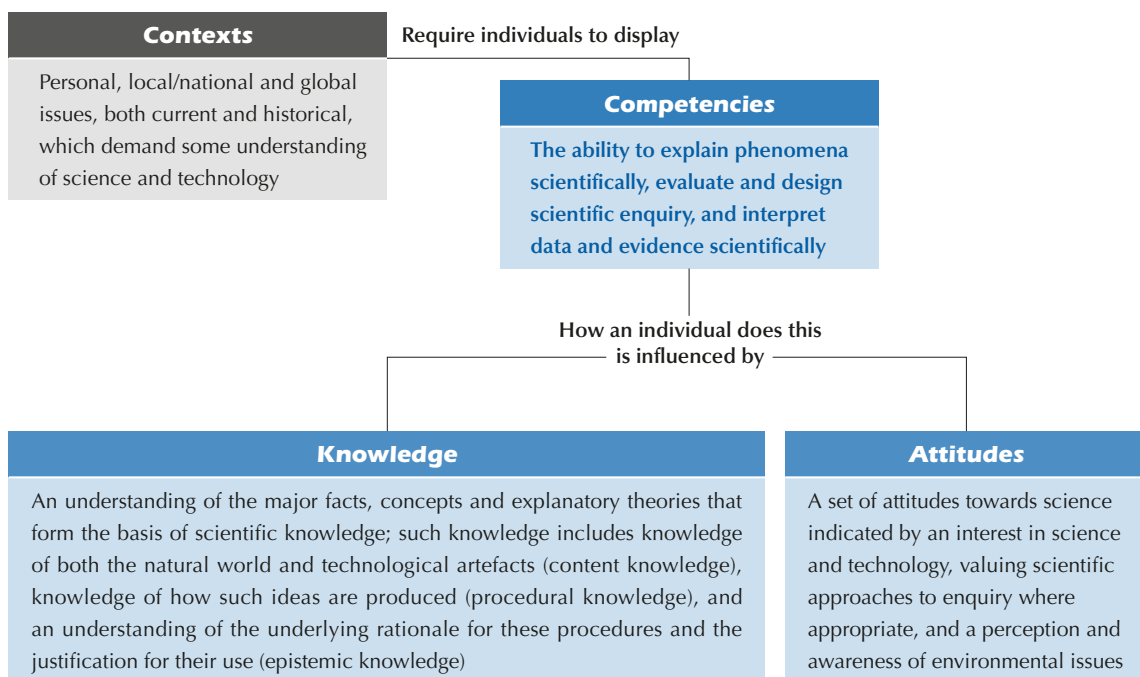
Contexts

Personal, local/national and global issues, both current and historical, which demand some understanding of science and technology

Require individuals to display

Competencies

The ability to explain phenomena scientifically, evaluate and design scientific enquiry, and interpret data and evidence scientifically

How an individual does this is influenced by

Knowledge

An understanding of the major facts, concepts and explanatory theories that form the basis of scientific knowledge; such knowledge includes knowledge of both the natural world and technological artefacts (content knowledge), knowledge of how such ideas are produced (procedural knowledge), and an understanding of the underlying rationale for these procedures and the justification for their use (epistemic knowledge)

Attitudes

A set of attitudes towards science indicated by an interest in science and technology, valuing scientific approaches to enquiry where appropriate, and a perception and awareness of environmental issues